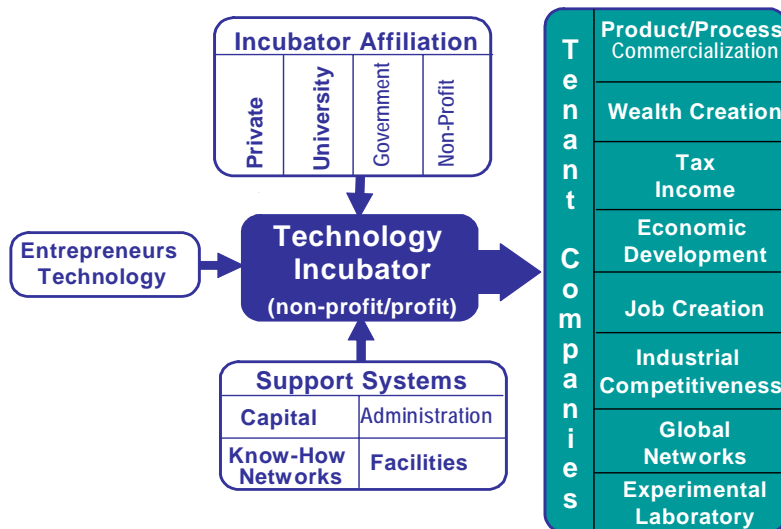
Incubator Affiliation

Private
University
Government
Non-Profit

Entrepreneurs Technology

Technology Incubator
(non-profit/profit)

Support Systems

| Capital | Administration |
|---|---|
| Know-How Networks | Facilities |

Tenant Companies

Product/Process Commercialization
Wealth Creation
Tax Income
Economic Development
Job Creation
Industrial Competitiveness
Global Networks
Experimental Laboratory